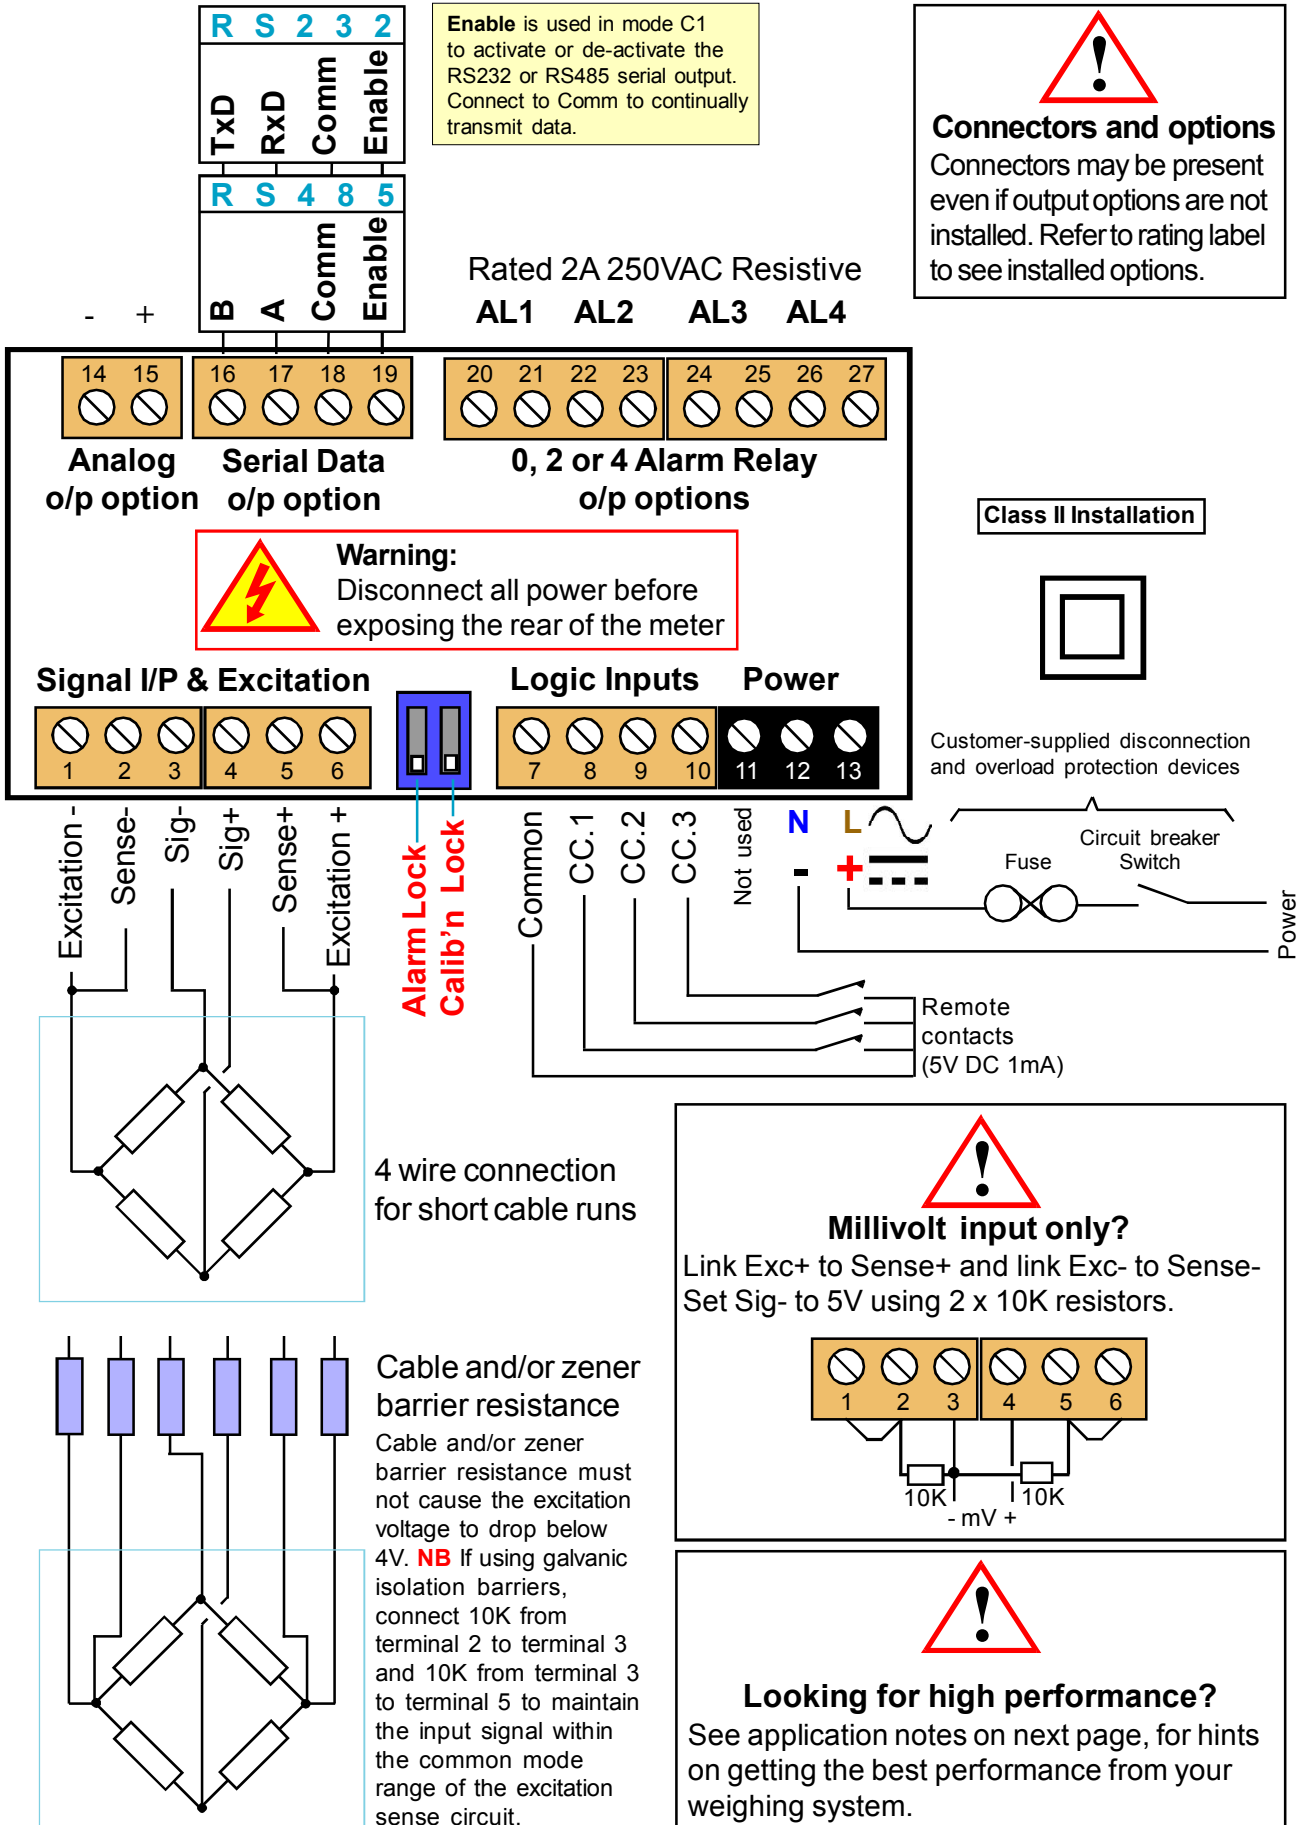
R S 2 3 2

TxD RxD Comm Enable

R S 4 8 5

B A Comm Enable

Enable is used in mode C1 to activate or de-activate the RS232 or RS485 serial output. Connect to Comm to continually transmit data.

Connectors and options
Connectors may be present even if output options are not installed. Refer to rating label to see installed options.

Rated 2A 250VAC Resistive
AL1 AL2 AL3 AL4

- +

14 15 16 17 18 19 20 21 22 23 24 25 26 27

Analog o/p option

Serial Data o/p option

0, 2 or 4 Alarm Relay o/p options

Class II Installation

Warning:
Disconnect all power before exposing the rear of the meter

Signal I/P & Excitation

Logic Inputs

Power

1 2 3 4 5 6 7 8 9 10 11 12 13

Customer-supplied disconnection and overload protection devices

Excitation - Sense- Sig- Sig+ Sense+ Excitation +

Alarm Lock Calib'n Lock

Common CC.1 CC.2 CC.3 Not used

N L

- +

Fuse

Circuit breaker Switch

Power

Remote contacts (5V DC 1mA)

4 wire connection for short cable runs

Millivolt input only?
Link Exc+ to Sense+ and link Exc- to Sense-
Set Sig- to 5V using 2 x 10K resistors.

1 2 3 4 5 6

10K 10K
- mV +

Cable and/or zener barrier resistance

Cable and/or zener barrier resistance must not cause the excitation voltage to drop below 4V. NB If using galvanic isolation barriers, connect 10K from terminal 2 to terminal 3 and 10K from terminal 3 to terminal 5 to maintain the input signal within the common mode range of the excitation sense circuit.

Looking for high performance?
See application notes on next page, for hints on getting the best performance from your weighing system.